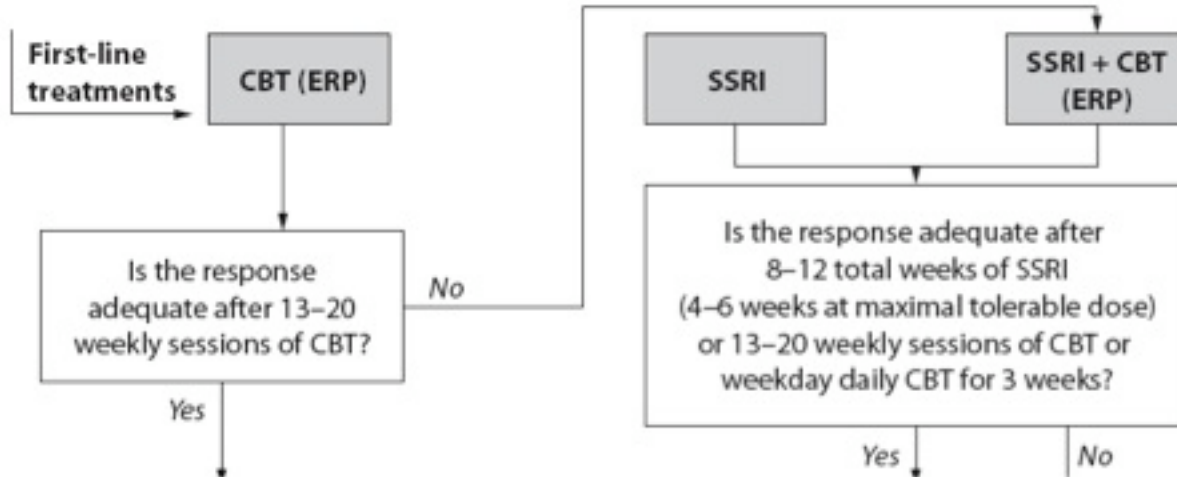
First-line treatments

CBT (ERP)

SSRI

SSRI + CBT (ERP)

Is the response adequate after 13–20 weekly sessions of CBT?

No

Yes

Is the response adequate after 8–12 total weeks of SSRI (4–6 weeks at maximal tolerable dose) or 13–20 weekly sessions of CBT or weekday daily CBT for 3 weeks?

Yes

No